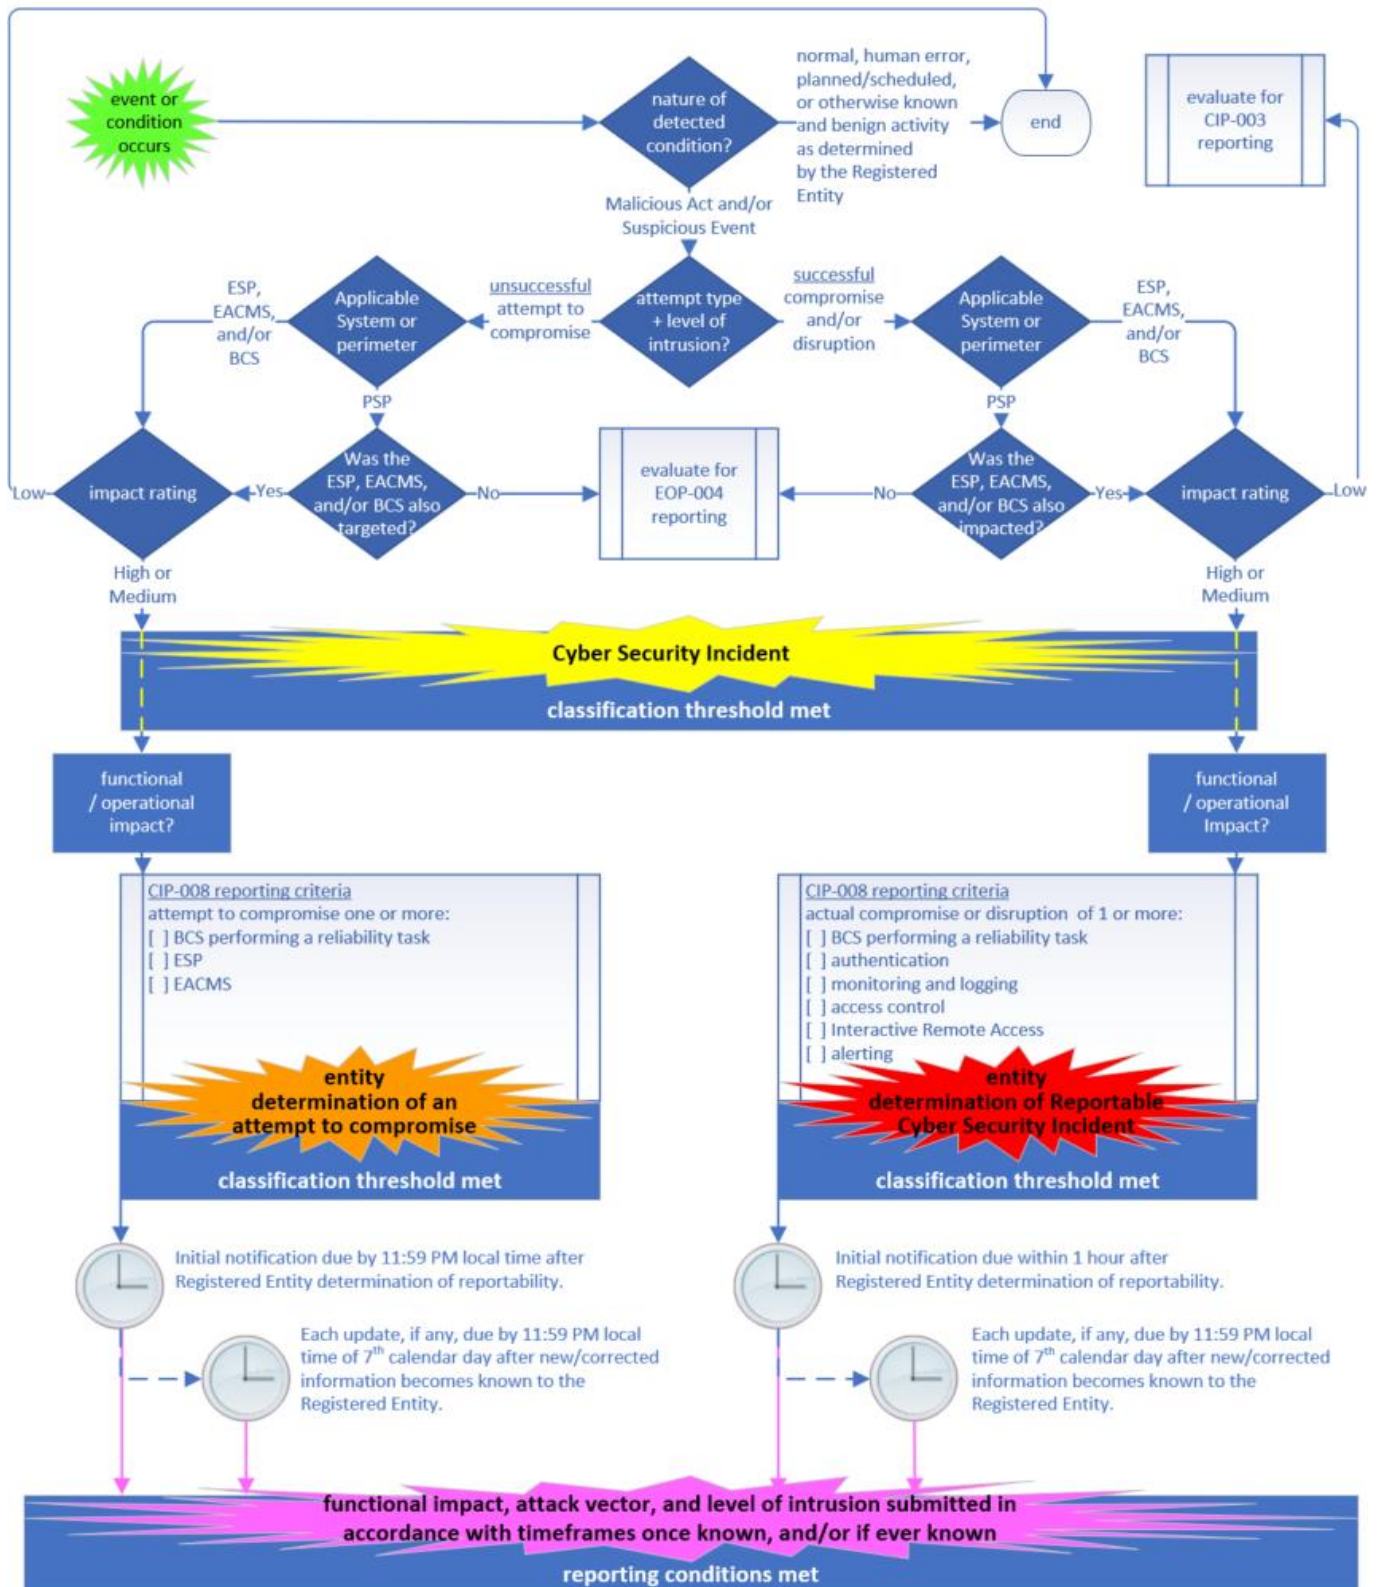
event or condition occurs

nature of detected condition?

normal, human error, planned/scheduled, or otherwise known and benign activity as determined by the Registered Entity

end

evaluate for CIP-003 reporting

Malicious Act and/or Suspicious Event

attempt type + level of intrusion?

unsuccessful attempt to compromise

successful compromise and/or disruption

Applicable System or perimeter

Applicable System or perimeter

ESP, EACMS, and/or BCS

ESP, EACMS, and/or BCS

PSP

PSP

Low

impact rating

Yes

Was the ESP, EACMS, and/or BCS also targeted?

No

evaluate for EOP-004 reporting

No

Was the ESP, EACMS, and/or BCS also impacted?

Yes

impact rating

Low

High or Medium

High or Medium

Cyber Security Incident

classification threshold met

functional / operational impact?

functional / operational Impact?

CIP-008 reporting criteria
attempt to compromise one or more:
[ ] BCS performing a reliability task
[ ] ESP
[ ] EACMS

CIP-008 reporting criteria
actual compromise or disruption of 1 or more:
[ ] BCS performing a reliability task
[ ] authentication
[ ] monitoring and logging
[ ] access control
[ ] Interactive Remote Access
[ ] alerting

entity determination of an attempt to compromise

classification threshold met

entity determination of Reportable Cyber Security Incident

classification threshold met

Initial notification due by 11:59 PM local time after Registered Entity determination of reportability.

Initial notification due within 1 hour after Registered Entity determination of reportability.

Each update, if any, due by 11:59 PM local time of 7$^{th}$ calendar day after new/corrected information becomes known to the Registered Entity.

Each update, if any, due by 11:59 PM local time of 7$^{th}$ calendar day after new/corrected information becomes known to the Registered Entity.

functional impact, attack vector, and level of intrusion submitted in accordance with timeframes once known, and/or if ever known

reporting conditions met